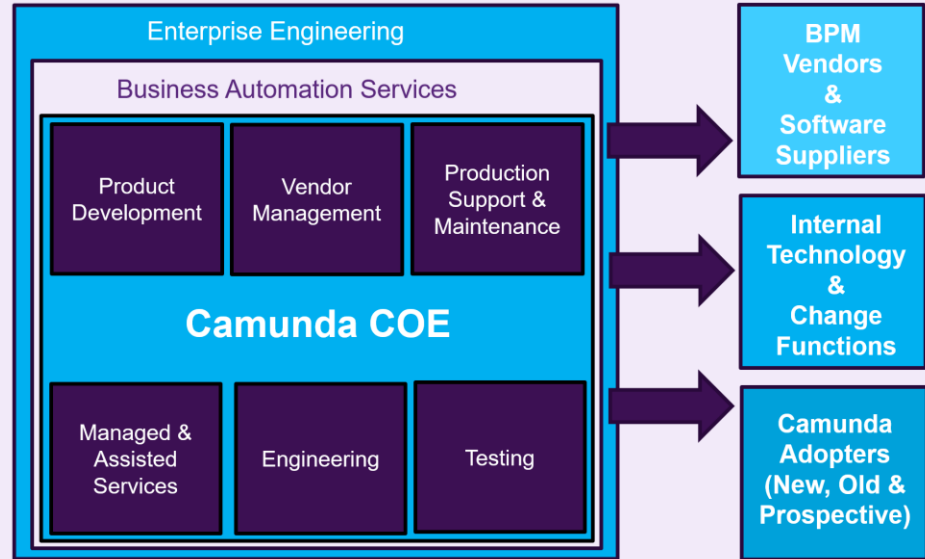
Enterprise Engineering

Business Automation Services

Product Development

Vendor Management

Production Support & Maintenance

Camunda COE

Managed & Assisted Services

Engineering

Testing

BPM Vendors & Software Suppliers

Internal Technology & Change Functions

Camunda Adopters (New, Old & Prospective)